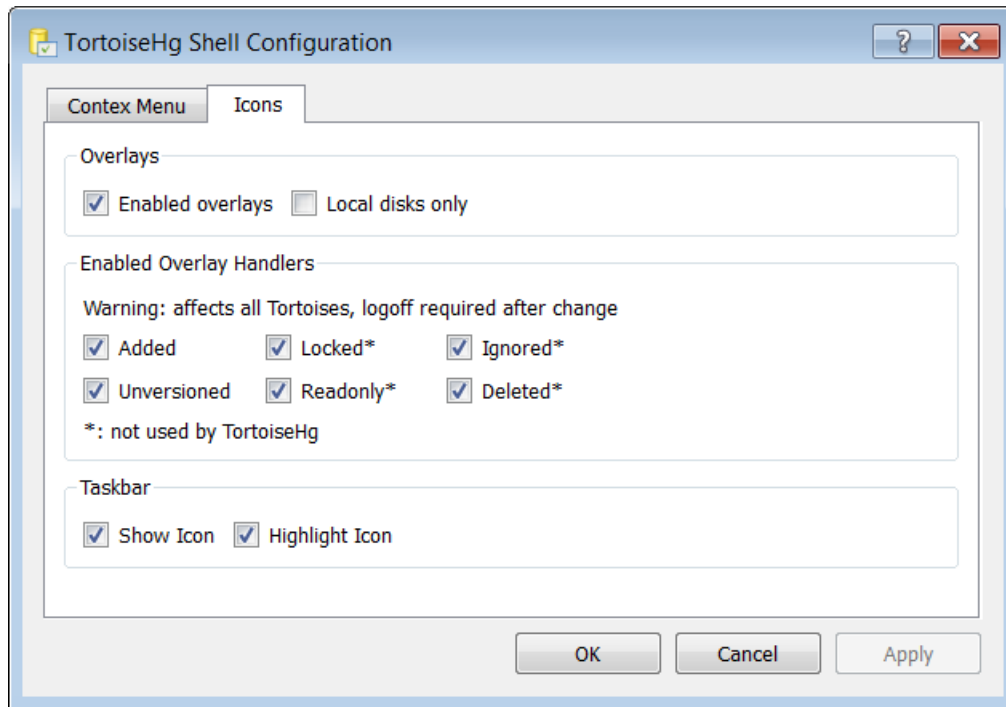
TortoiseHg Shell Configuration

?

Contex Menu | Icons

Overlays

Enabled overlays
Local disks only

Enabled Overlay Handlers

Warning: affects all Tortoises, logoff required after change

Added
Locked*
Ignored*
Unversioned
Readonly*
Deleted*

*: not used by TortoiseHg

Taskbar

Show Icon
Highlight Icon

OK
Cancel
Apply